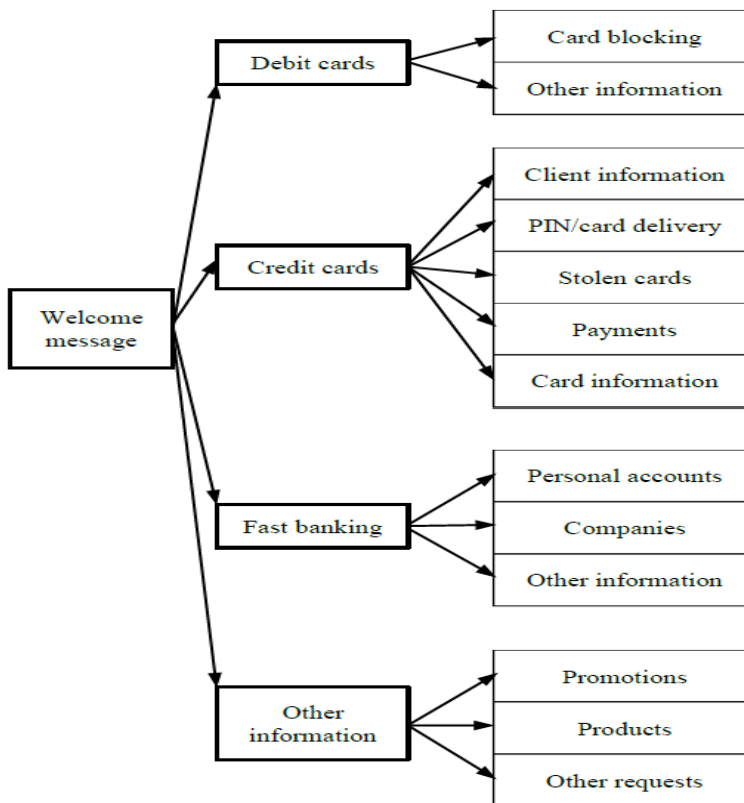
Welcome message

Debit cards

Card blocking

Other information

Credit cards

Client information

PIN/card delivery

Stolen cards

Payments

Card information

Fast banking

Personal accounts

Companies

Other information

Other information

Promotions

Products

Other requests